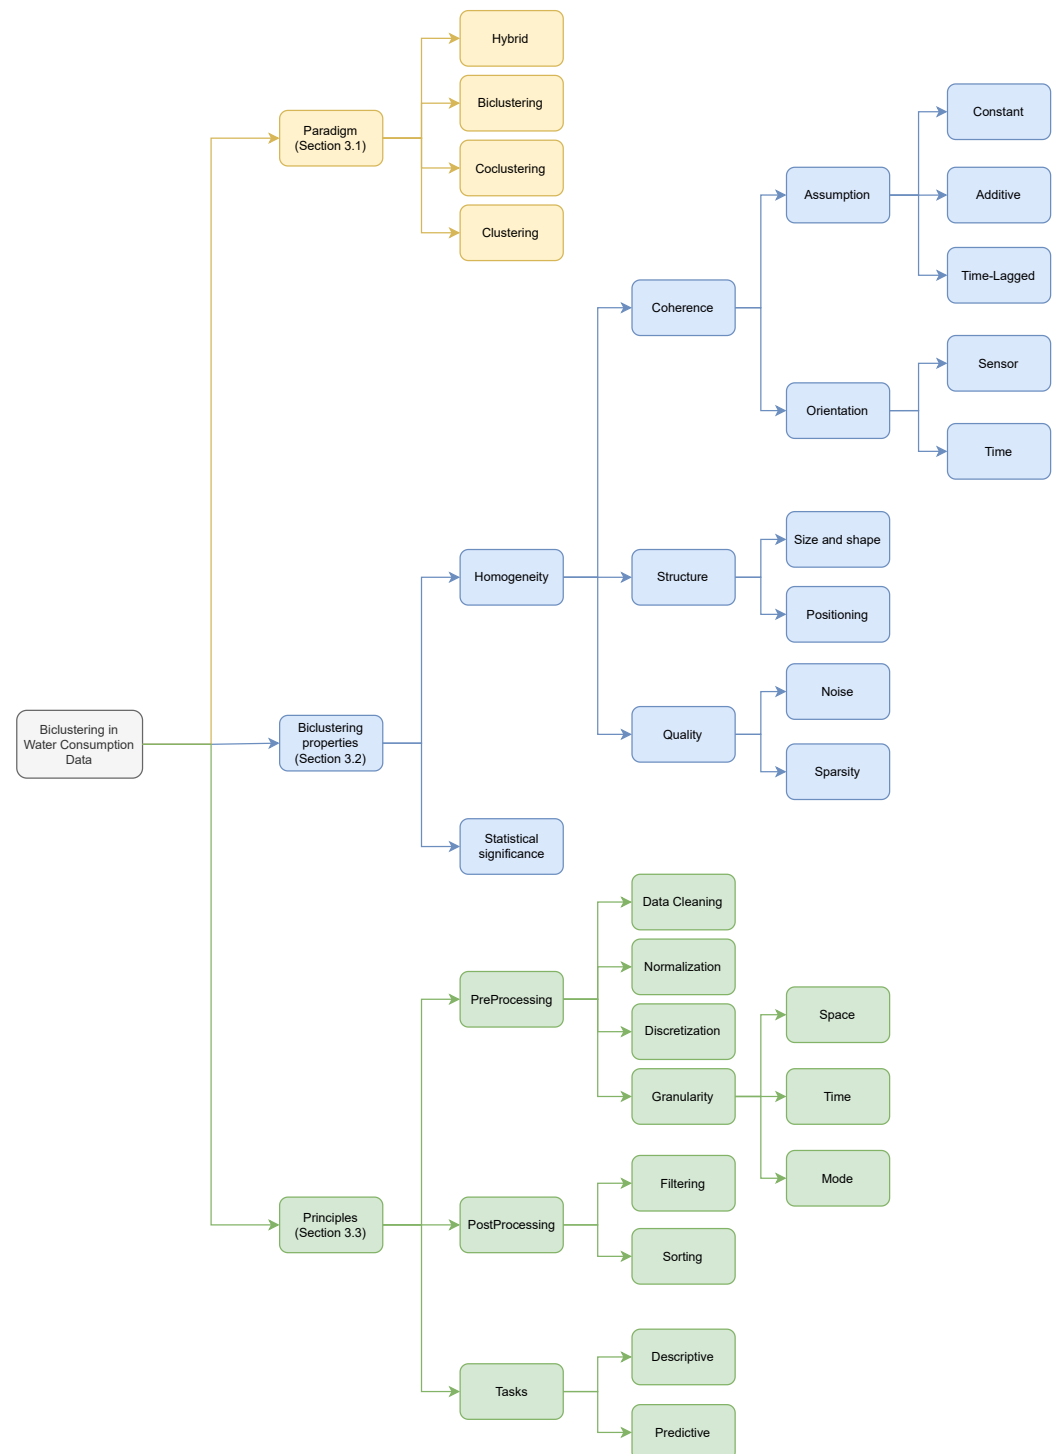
Biclustering in Water Consumption Data

Paradigm (Section 3.1)

Hybrid

Biclustering

Coclustering

Clustering

Biclustering properties (Section 3.2)

Homogeneity

Coherence

Assumption

Constant

Additive

Time-Lagged

Orientation

Sensor

Time

Structure

Size and shape

Positioning

Quality

Noise

Sparsity

Statistical significance

Principles (Section 3.3)

PreProcessing

Data Cleaning

Normalization

Discretization

Granularity

Space

Time

Mode

PostProcessing

Filtering

Sorting

Tasks

Descriptive

Predictive